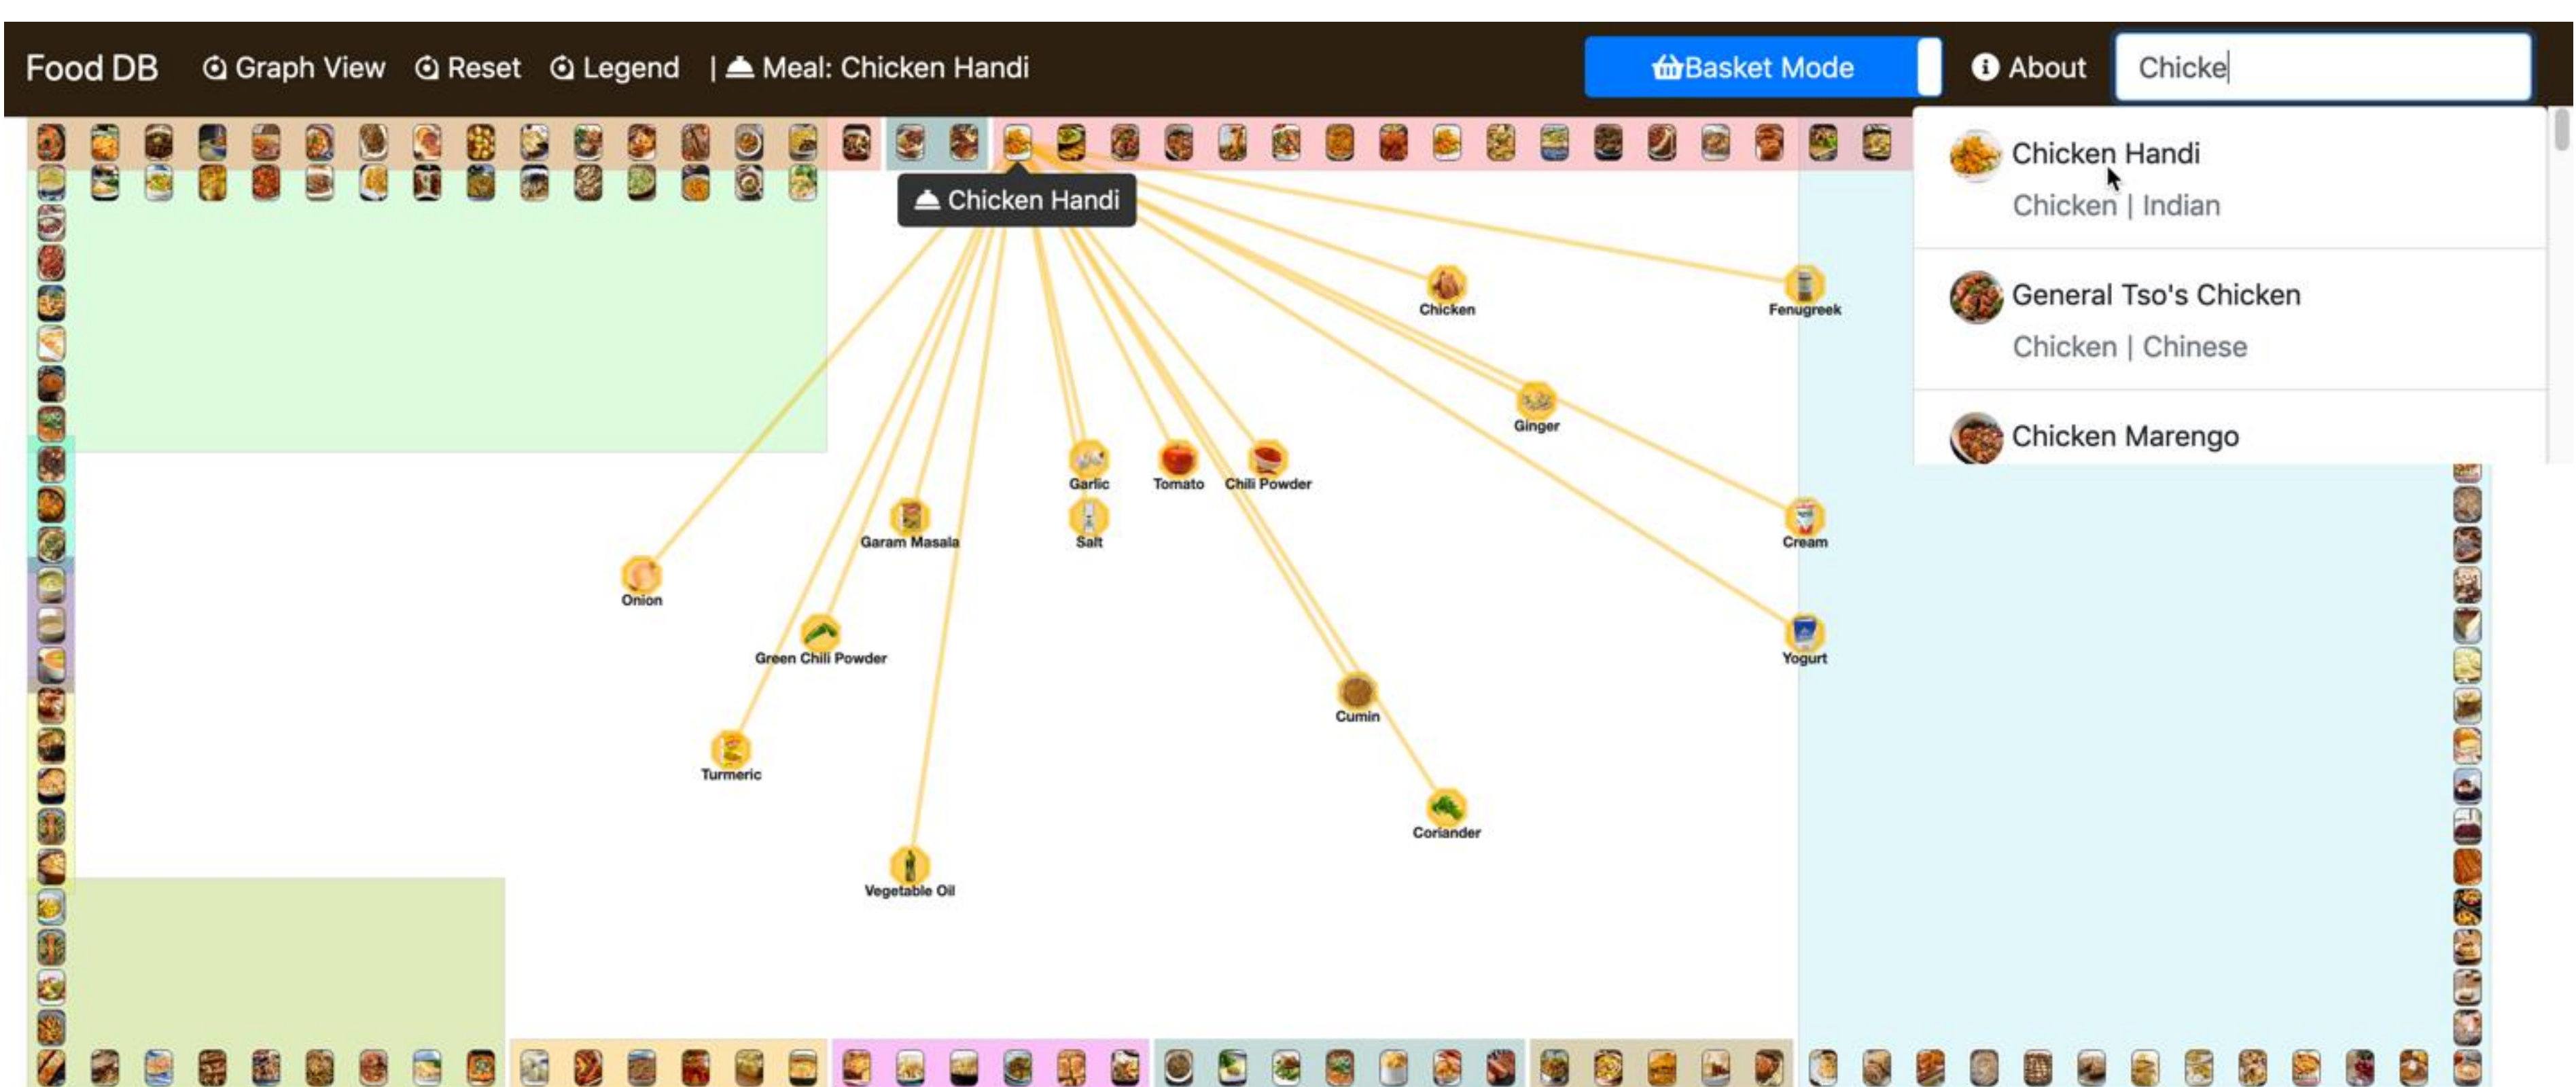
Food DB Graph View Reset Legend | Meal: Chicken Handi

Basket Mode

About

Chicke

Chicken Handi
Chicken | Indian

General Tso's Chicken
Chicken | Chinese

Chicken Marengo

Chicken Handi

Chicken

Fenugreek

Ginger

Garlic

Tomato

Chili Powder

Garam Masala

Salt

Cream

Onion

Green Chili Powder

Yogurt

Cumin

Turmeric

Coriander

Vegetable Oil